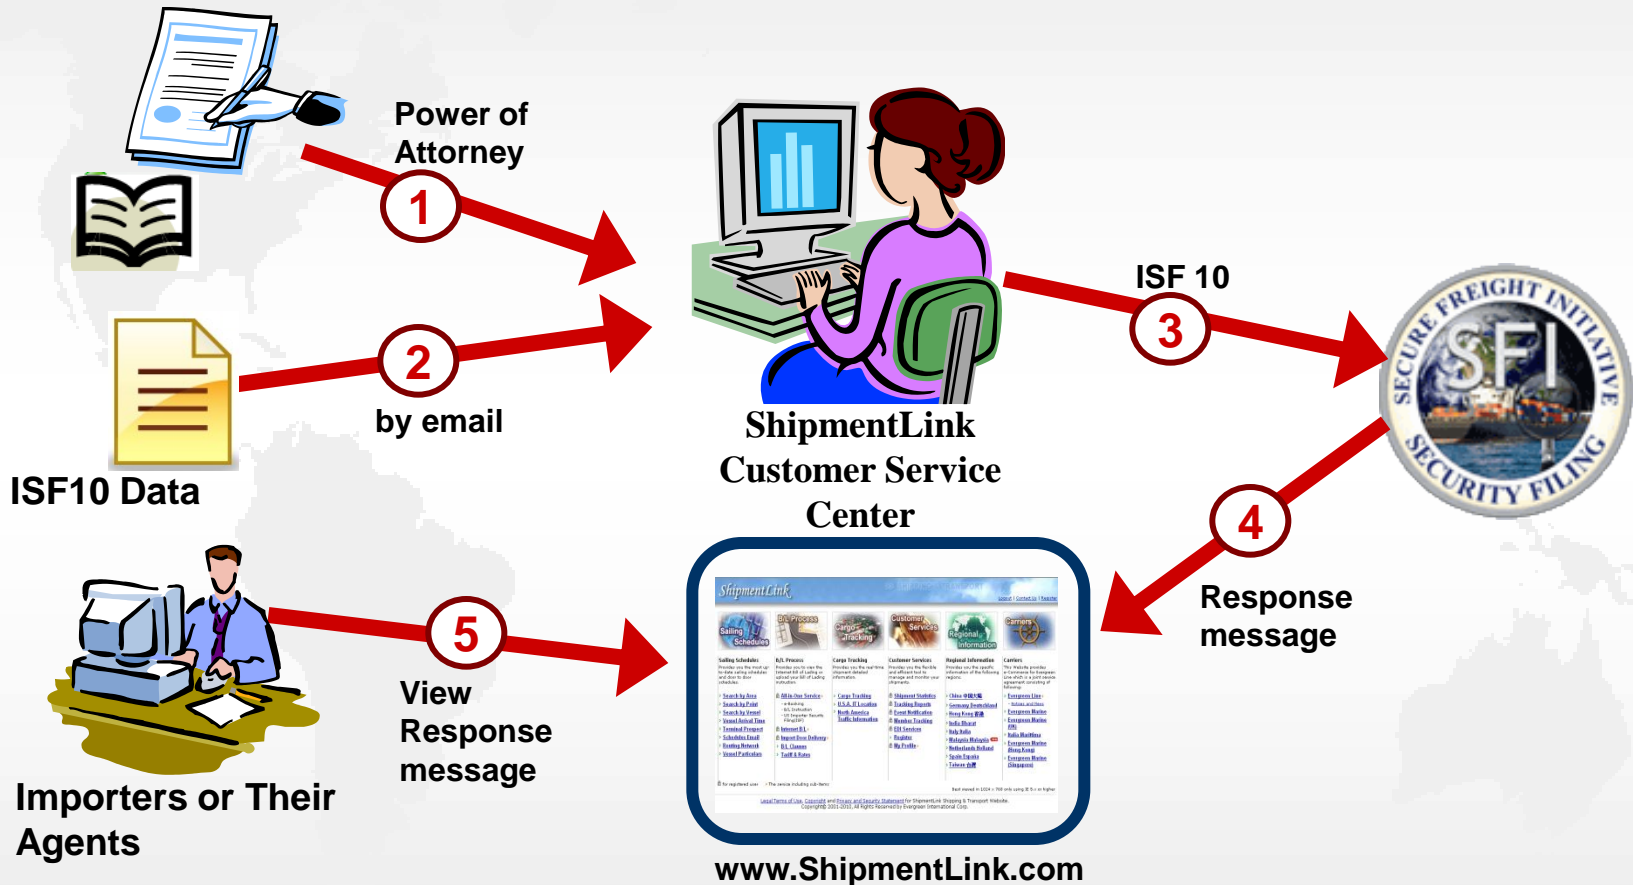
Power of Attorney

1

2

by email

ISF10 Data

ShipmentLink Customer Service Center

ISF 10

3

SECURE FREIGHT INITIATIVE
SFI
SECURITY FILING

4

Response message

5

View Response message

Importers or Their Agents

ShipmentLink

Sailing Schedules

B/L Process

Cargo Tracking

Customer Services

Regional Information

Carriers

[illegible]

www.ShipmentLink.com